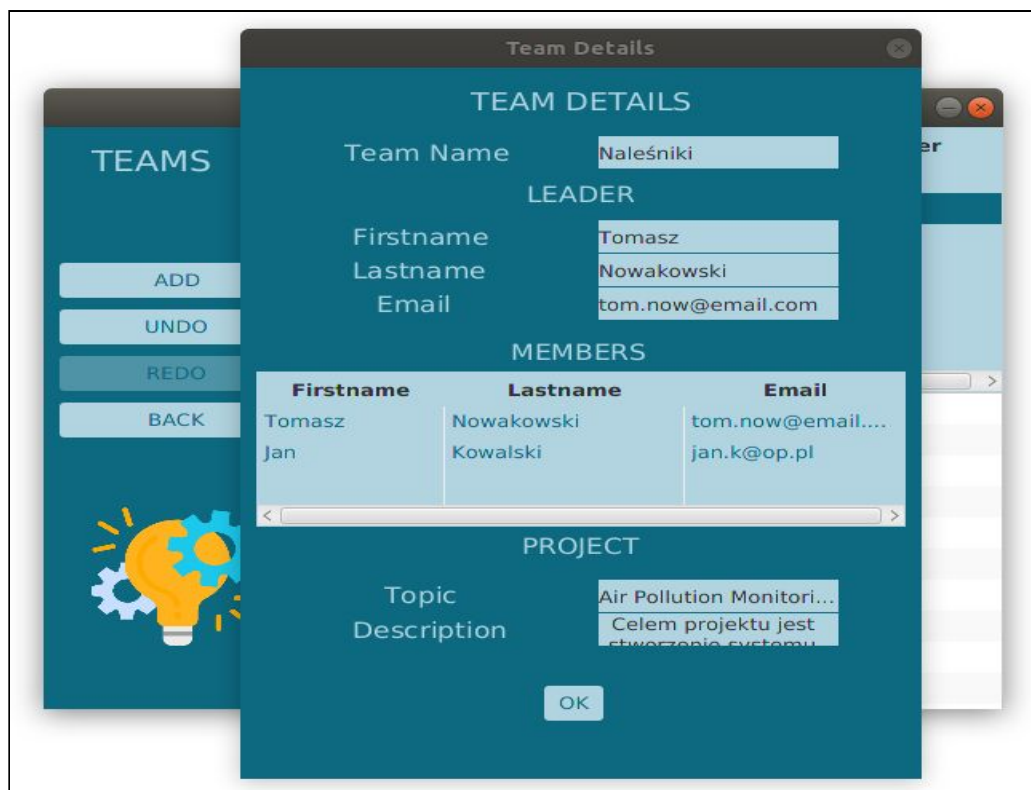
TEAMS

ADD
UNDO
REDO
BACK

er

Team Details

TEAM DETAILS

Team Name Naleśniki

LEADER

Firstname Tomasz
Lastname Nowakowski
Email tom.now@email.com

MEMBERS

| Firstname | Lastname | Email |
|---|---|---|
| Tomasz | Nowakowski | tom.now@email.... |
| Jan | Kowalski | jan.k@op.pl |

PROJECT

Topic Air Pollution Monitori...
Description Celem projektu jest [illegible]

OK